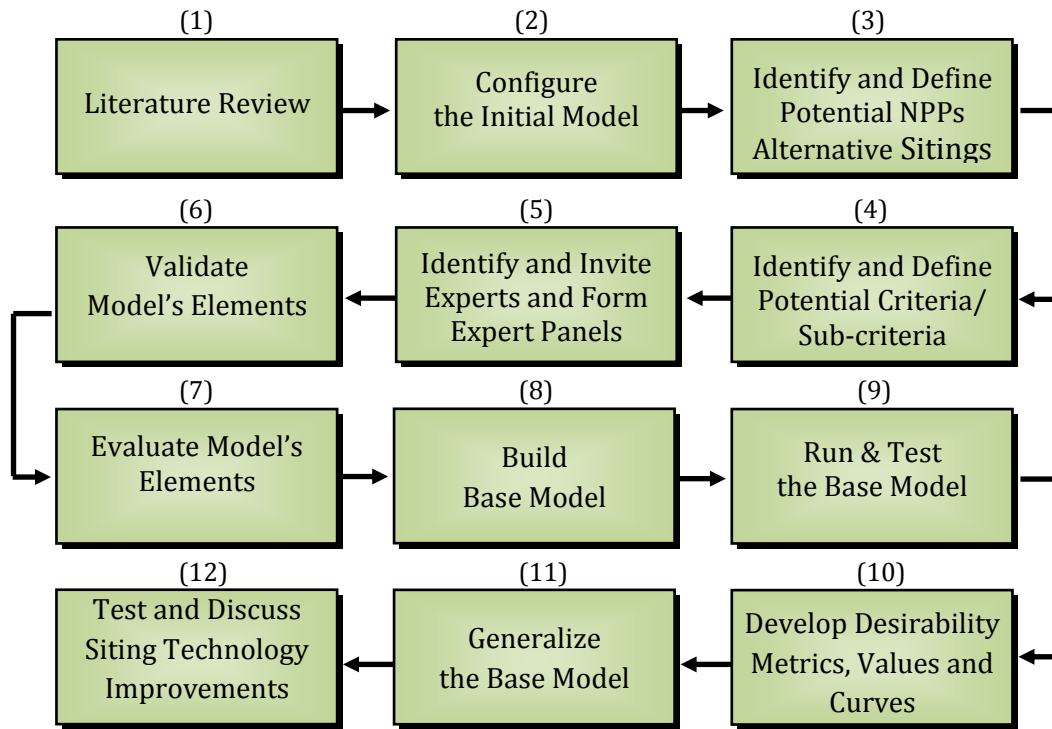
(1)
Literature Review

(2)
Configure the Initial Model

(3)
Identify and Define Potential NPPs Alternative Sitings

(6)
Validate Model's Elements

(5)
Identify and Invite Experts and Form Expert Panels

(4)
Identify and Define Potential Criteria/ Sub-criteria

(7)
Evaluate Model's Elements

(8)
Build Base Model

(9)
Run & Test the Base Model

(12)
Test and Discuss Siting Technology Improvements

(11)
Generalize the Base Model

(10)
Develop Desirability Metrics, Values and Curves